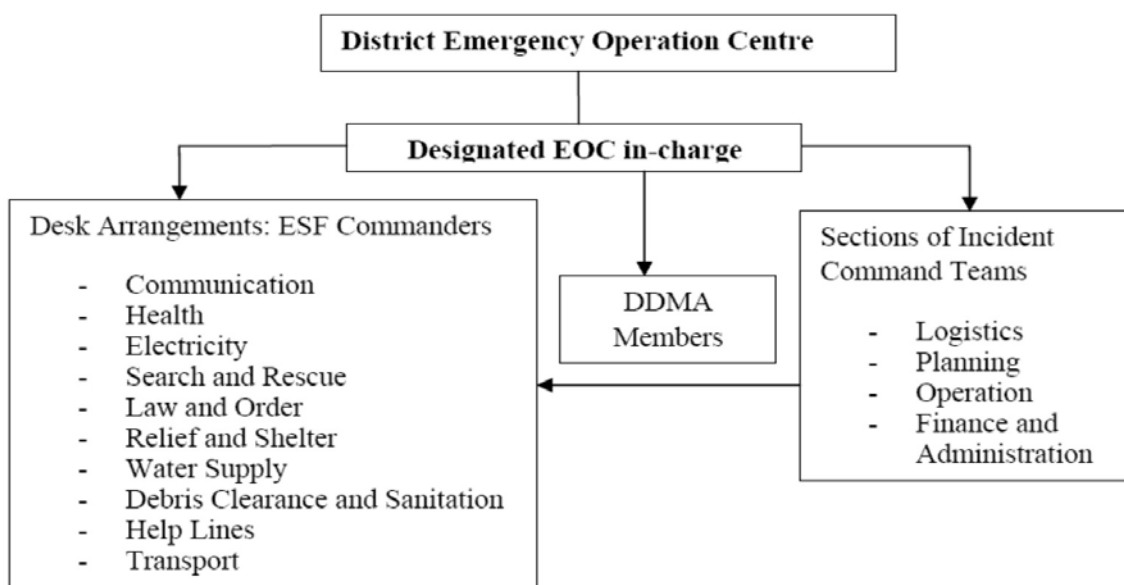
District Emergency Operation Centre

Designated EOC in-charge

Desk Arrangements: ESF Commanders

- Communication
- Health
- Electricity
- Search and Rescue
- Law and Order
- Relief and Shelter
- Water Supply
- Debris Clearance and Sanitation
- Help Lines
- Transport

DDMA Members

Sections of Incident Command Teams

- Logistics
- Planning
- Operation
- Finance and Administration